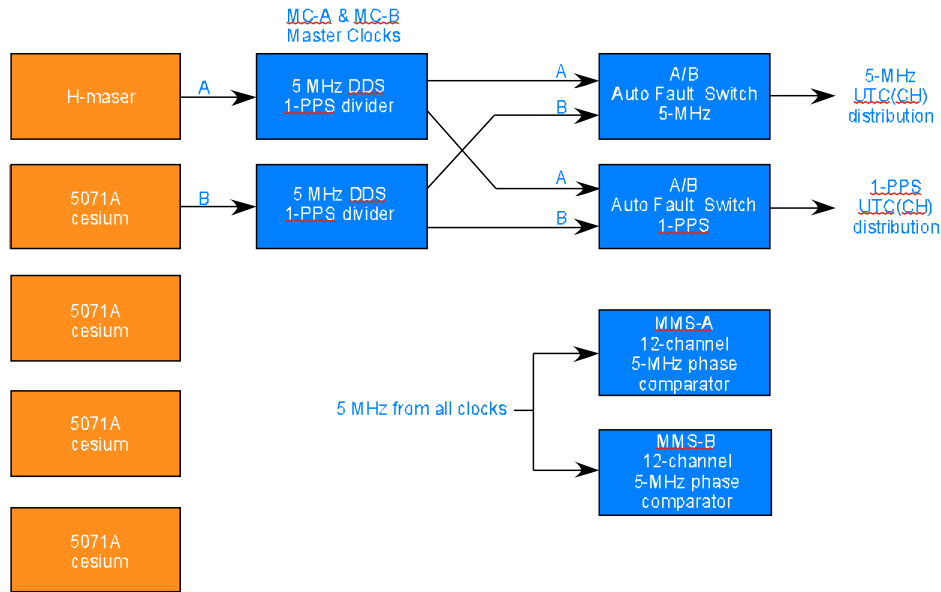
MC-A & MC-B
Master Clocks

H-maser

A

5 MHz DDS
1-PPS divider

A

B

A/B
Auto Fault Switch
5-MHz

5-MHz
UTC(CH)
distribution

5071A
cesium

B

5 MHz DDS
1-PPS divider

A

B

A/B
Auto Fault Switch
1-PPS

1-PPS
UTC(CH)
distribution

5071A
cesium

MMS-A
12-channel
5-MHz phase
comparator

5 MHz from all clocks

5071A
cesium

MMS-B
12-channel
5-MHz phase
comparator

5071A
cesium